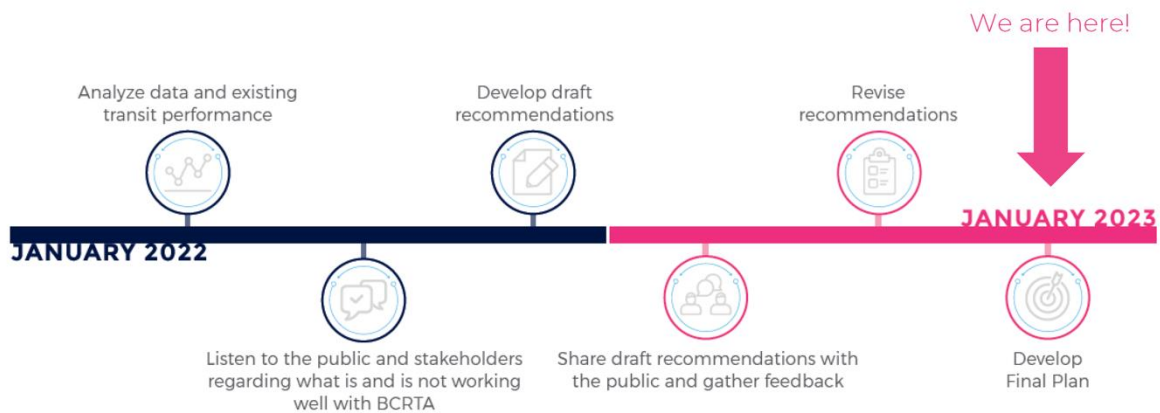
We are here!

Analyze data and existing transit performance

Develop draft recommendations

Revise recommendations

JANUARY 2023

JANUARY 2022

Listen to the public and stakeholders regarding what is and is not working well with BCRTA

Share draft recommendations with the public and gather feedback

Develop Final Plan